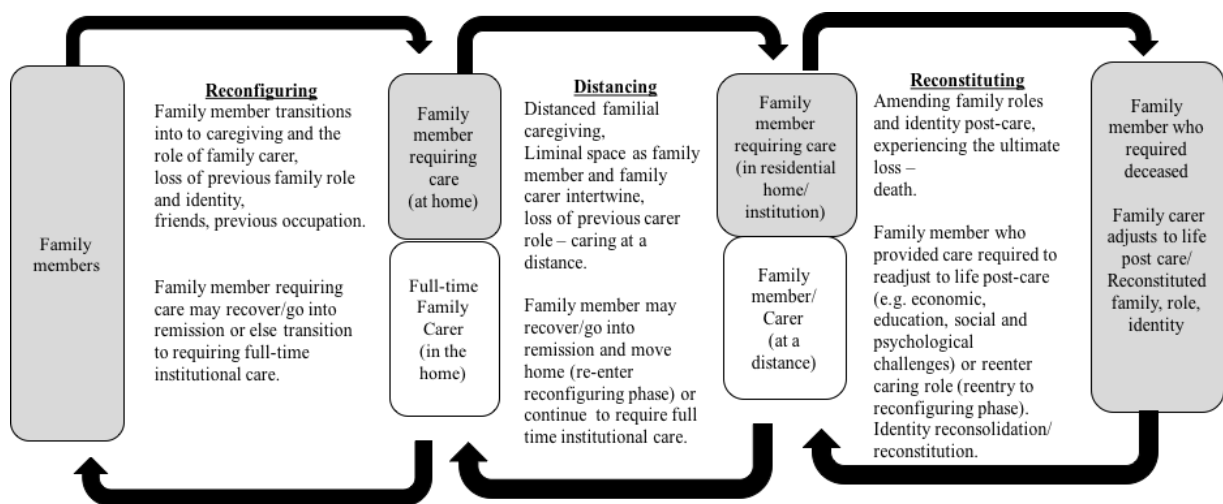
Family members

Reconfiguring
Family member transitions into to caregiving and the role of family carer, loss of previous family role and identity, friends, previous occupation.

Family member requiring care may recover/go into remission or else transition to requiring full-time institutional care.

Family member requiring care (at home)

Full-time Family Carer (in the home)

Distancing
Distanced familial caregiving, Liminal space as family member and family carer intertwine, loss of previous carer role – caring at a distance.

Family member may recover/go into remission and move home (re-enter reconfiguring phase) or continue to require full time institutional care.

Family member requiring care (in residential home/ institution)

Family member/ Carer (at a distance)

Reconstituting
Amending family roles and identity post-care, experiencing the ultimate loss – death.

Family member who provided care required to readjust to life post-care (e.g. economic, education, social and psychological challenges) or reenter caring role (reentry to reconfiguring phase). Identity reconsolidation/ reconstitution.

Family member who required deceased

Family carer adjusts to life post care/ Reconstituted family, role, identity